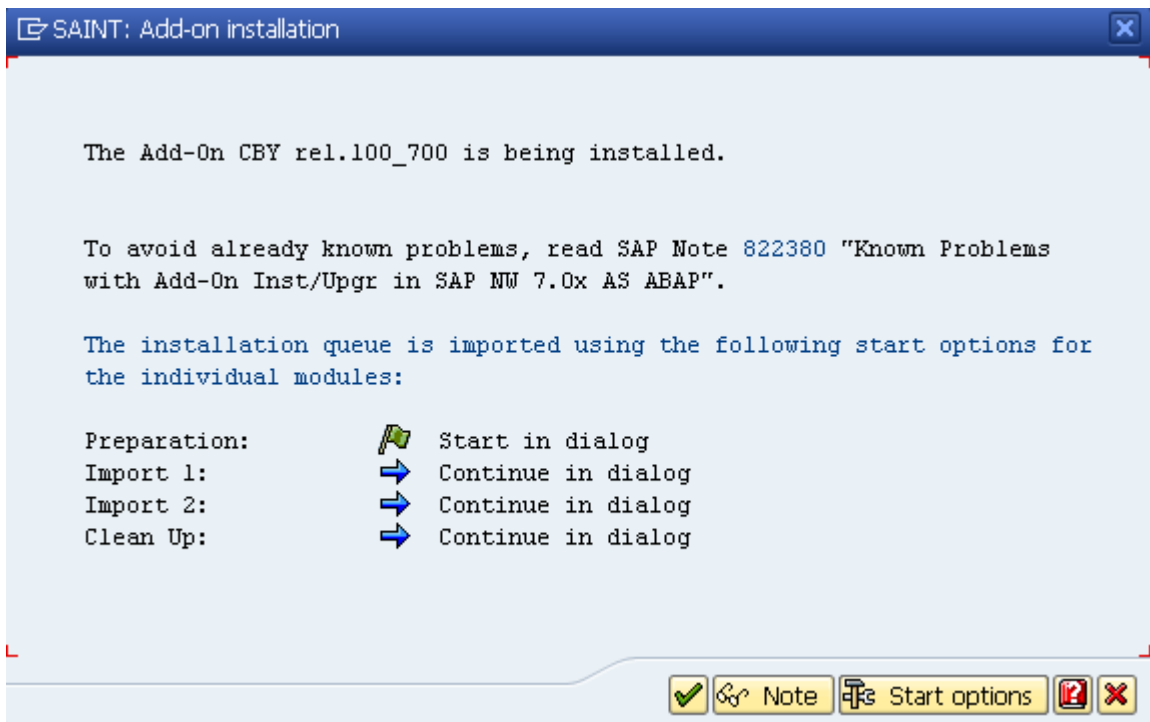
SAINT: Add-on installation

The Add-On CBY rel.100_700 is being installed.

To avoid already known problems, read SAP Note 822380 "Known Problems with Add-On Inst/Upgr in SAP NW 7.0x AS ABAP".

The installation queue is imported using the following start options for the individual modules:

| | |
|---|---|
| Preparation: | Start in dialog |
| Import 1: | Continue in dialog |
| Import 2: | Continue in dialog |
| Clean Up: | Continue in dialog |

Note Start options